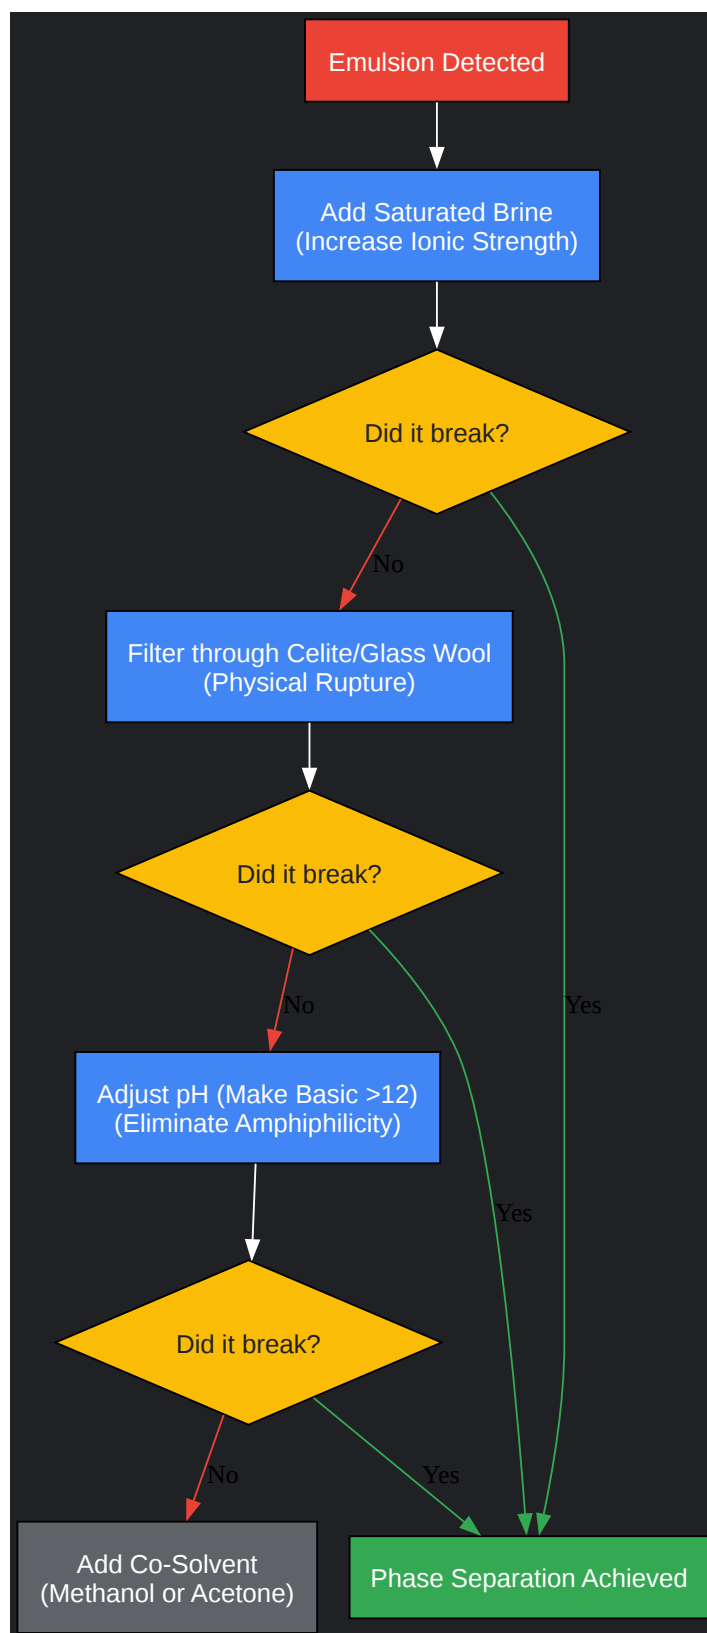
Emulsion Detected

Add Saturated Brine
(Increase Ionic Strength)

Did it break?

No

Filter through Celite/Glass Wool
(Physical Rupture)

Did it break?

No

Yes

Adjust pH (Make Basic >12)
(Eliminate Amphiphilicity)

Yes

Did it break?

No

Yes

Add Co-Solvent
(Methanol or Acetone)

Phase Separation Achieved